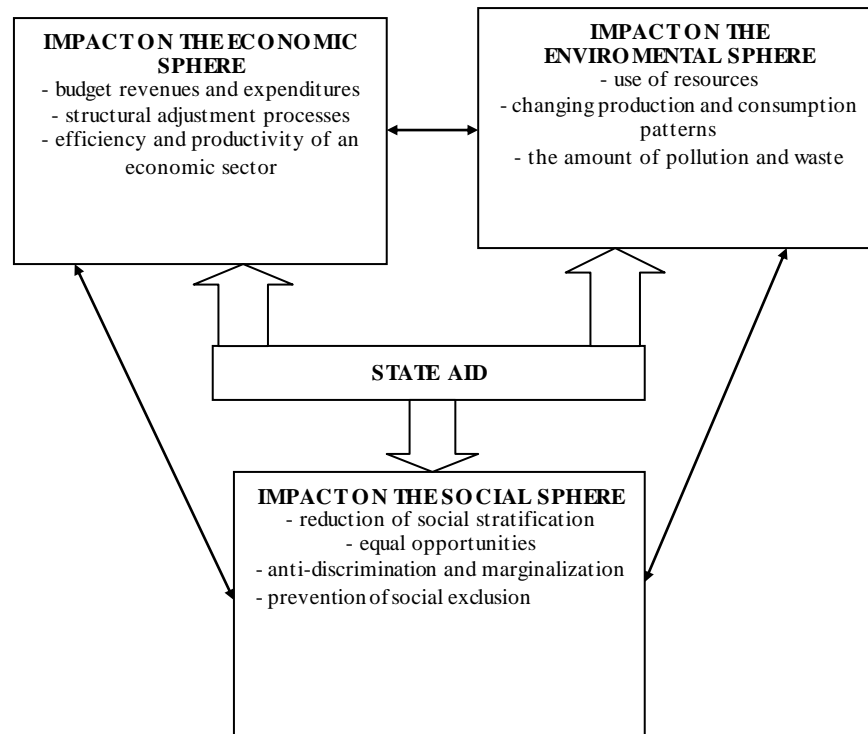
IMPACT ON THE ECONOMIC SPHERE
- budget revenues and expenditures
- structural adjustment processes
- efficiency and productivity of an economic sector

IMPACT ON THE ENVIROMENTAL SPHERE
- use of resources
- changing production and consumption patterns
- the amount of pollution and waste

STATE AID

IMPACT ON THE SOCIAL SPHERE
- reduction of social stratification
- equal opportunities
- anti-discrimination and marginalization
- prevention of social exclusion